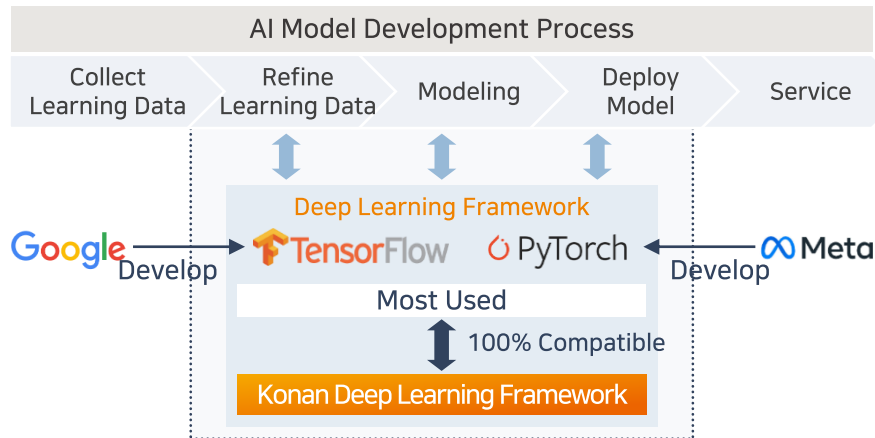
AI Model Development Process

Collect Learning Data

Refine Learning Data

Modeling

Deploy Model

Service

Deep Learning Framework

Google

Develop

TensorFlow

PyTorch

Meta

Develop

Most Used

100% Compatible

Konan Deep Learning Framework